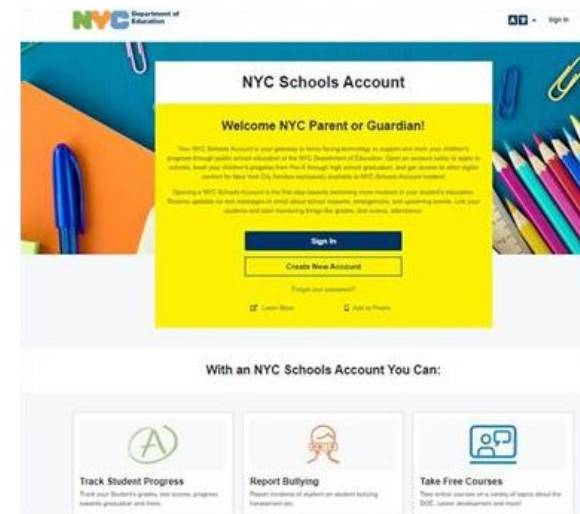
NYC Department of Education

Sign In

NYC Schools Account

Welcome NYC Parent or Guardian!

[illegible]

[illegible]

Sign In

Create New Account

Forgot your password?

Learn More

Add to Phone

With an NYC Schools Account You Can:

Track Student Progress
Track your Student's grades, test scores, progress towards graduation and more.

Report Bullying
Report incidents of student on student bullying, harassment etc.

Take Free Courses
Take online courses on a variety of topics about the DOE, career development and more!